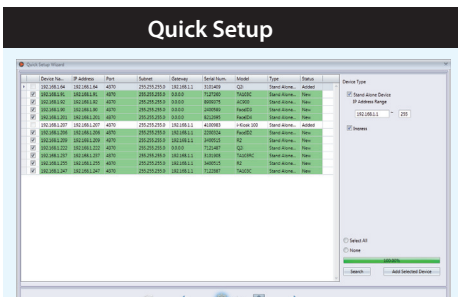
Quick Setup

Quick Setup Wizard

| | Device Na... | IP Address | Port | Subnet | Gateway | Serial Num. | Model | Type | Status |
|---|---|---|---|---|---|---|---|---|---|
| | 192.168.1.84 | 192.168.1.84 | 4370 | 255.255.255.0 | 192.168.1.1 | 3101409 | Q3 | Stand Alone... | Added |
| ☑ | 192.168.1.91 | 192.168.1.91 | 4370 | 255.255.255.0 | 0.0.0.0 | 7127160 | TA100C | Stand Alone... | New |
| ☑ | 192.168.1.92 | 192.168.1.92 | 4370 | 255.255.255.0 | 0.0.0.0 | 8009375 | AC900 | Stand Alone... | New |
| ☑ | 192.168.1.90 | 192.168.1.90 | 4370 | 255.255.255.0 | 0.0.0.0 | 2400580 | Face[II] | Stand Alone... | New |
| ☑ | 192.168.1.201 | 192.168.1.201 | 4370 | 255.255.255.0 | 0.0.0.0 | 8222985 | Face[II] | Stand Alone... | New |
| | 192.168.1.207 | 192.168.1.207 | 4370 | 255.255.255.0 | 192.168.1.1 | 4100983 | i-Kiosk 100 | Stand Alone... | Added |
| ☑ | 192.168.1.208 | 192.168.1.208 | 4370 | 255.255.255.0 | 192.168.1.1 | 2200324 | Face[II] | Stand Alone... | New |
| ☑ | 192.168.1.209 | 192.168.1.209 | 4370 | 255.255.255.0 | 192.168.1.1 | 3400513 | K2 | Stand Alone... | New |
| ☑ | 192.168.1.222 | 192.168.1.222 | 4370 | 255.255.255.0 | 0.0.0.0 | 7121487 | Q3 | Stand Alone... | New |
| ☑ | 192.168.1.237 | 192.168.1.237 | 4370 | 255.255.255.0 | 192.168.1.1 | 5101608 | TA100PRO | Stand Alone... | New |
| ☑ | 192.168.1.235 | 192.168.1.235 | 4370 | 255.255.255.0 | 192.168.1.1 | 3400515 | K2 | Stand Alone... | New |
| ☑ | 192.168.1.247 | 192.168.1.247 | 4370 | 255.255.255.0 | 192.168.1.1 | 7120987 | TA100C | Stand Alone... | New |

Device Type
☑ Stand Alone Device
IP Address Range
192.168.1.0 ~ 255
☑ Inbress

Select All
None
100.00%
Search
Add Selected Device